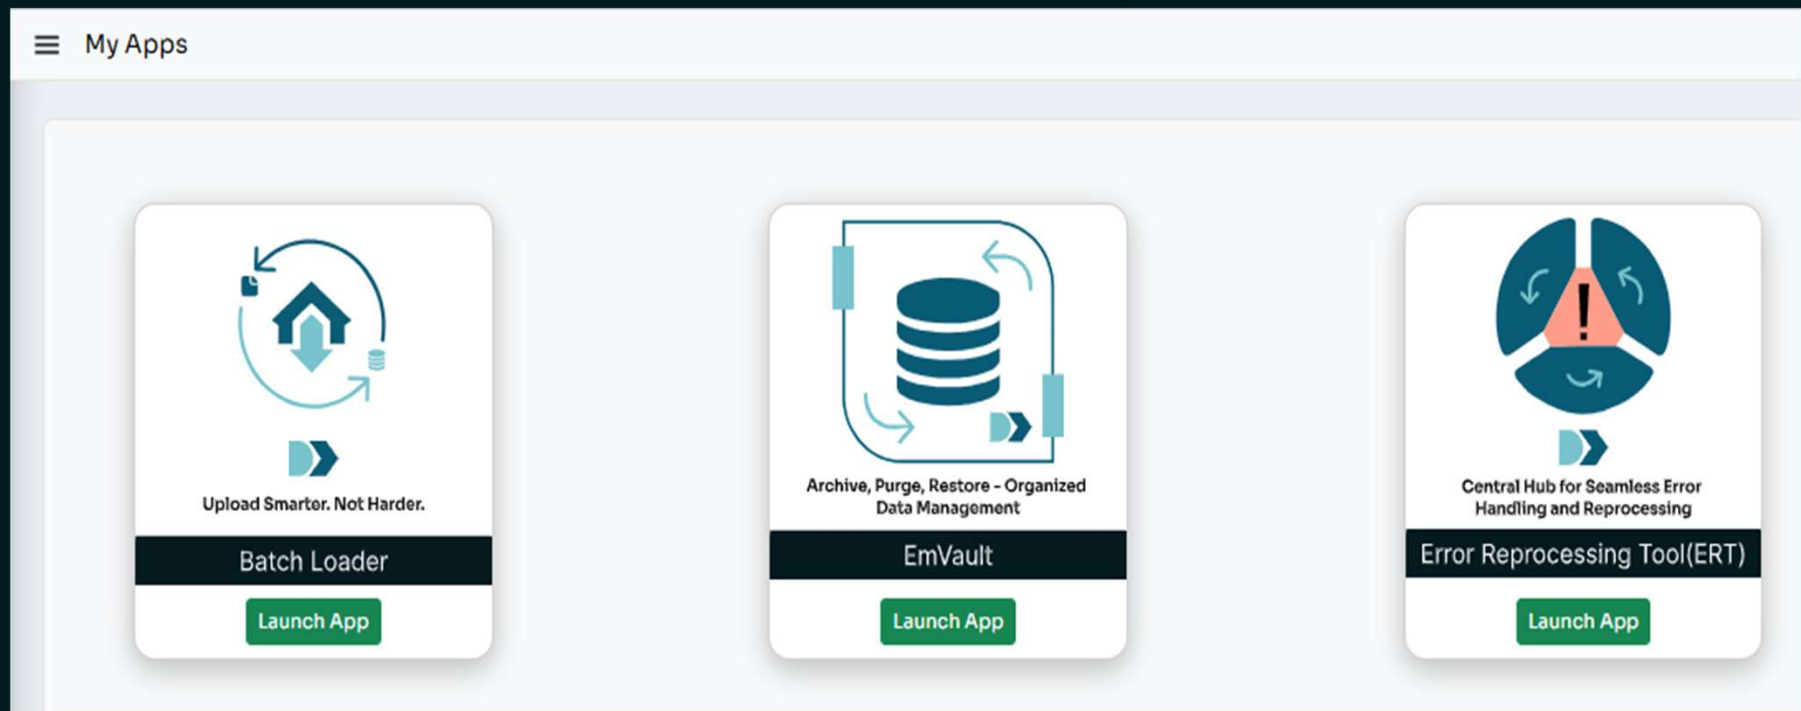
My Apps

Upload Smarter. Not Harder.

Batch Loader

Launch App

Archive, Purge, Restore - Organized Data Management

EmVault

Launch App

Central Hub for Seamless Error Handling and Reprocessing

Error Reprocessing Tool(ERT)

Launch App